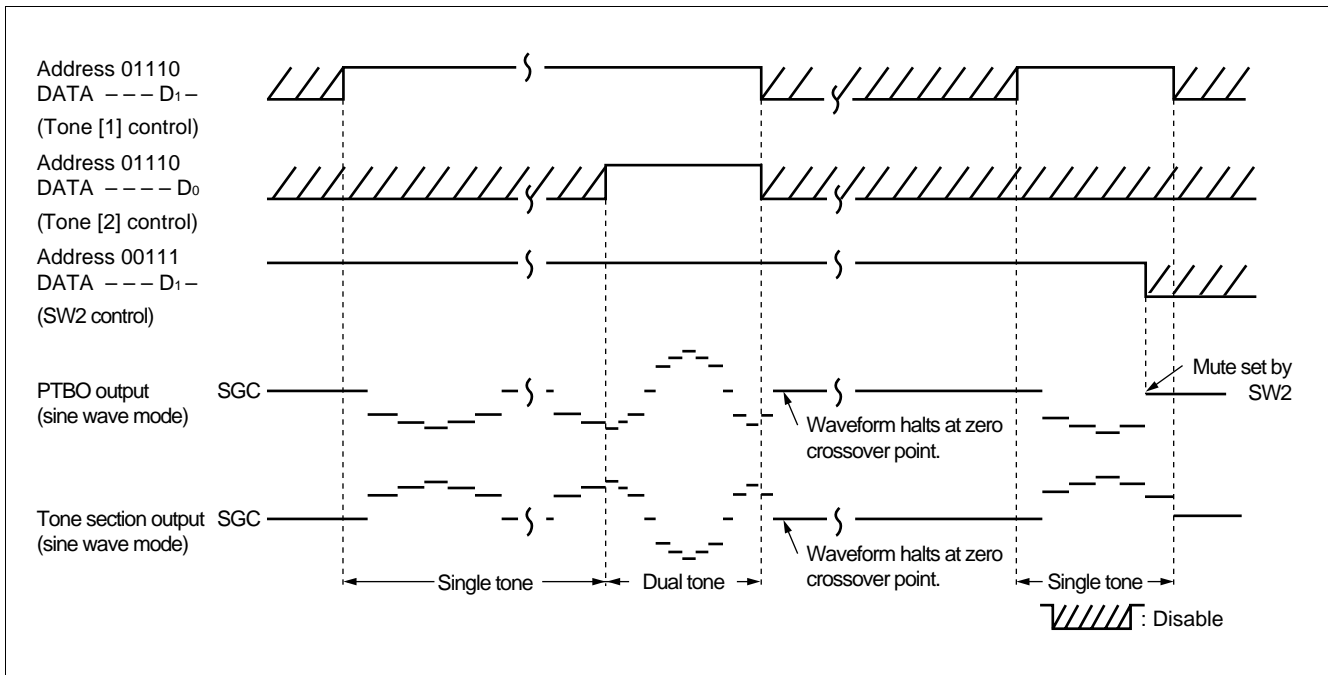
Address 01110
DATA – – – $D_1$ –
(Tone [1] control)

Address 01110
DATA – – – – $D_0$
(Tone [2] control)

Address 00111
DATA – – – $D_1$ –
(SW2 control)

PTBO output
(sine wave mode)
SGC

Mute set by SW2

Waveform halts at zero crossover point.

Tone section output
(sine wave mode)
SGC

Waveform halts at zero crossover point.

Single tone
Dual tone
Single tone

: Disable